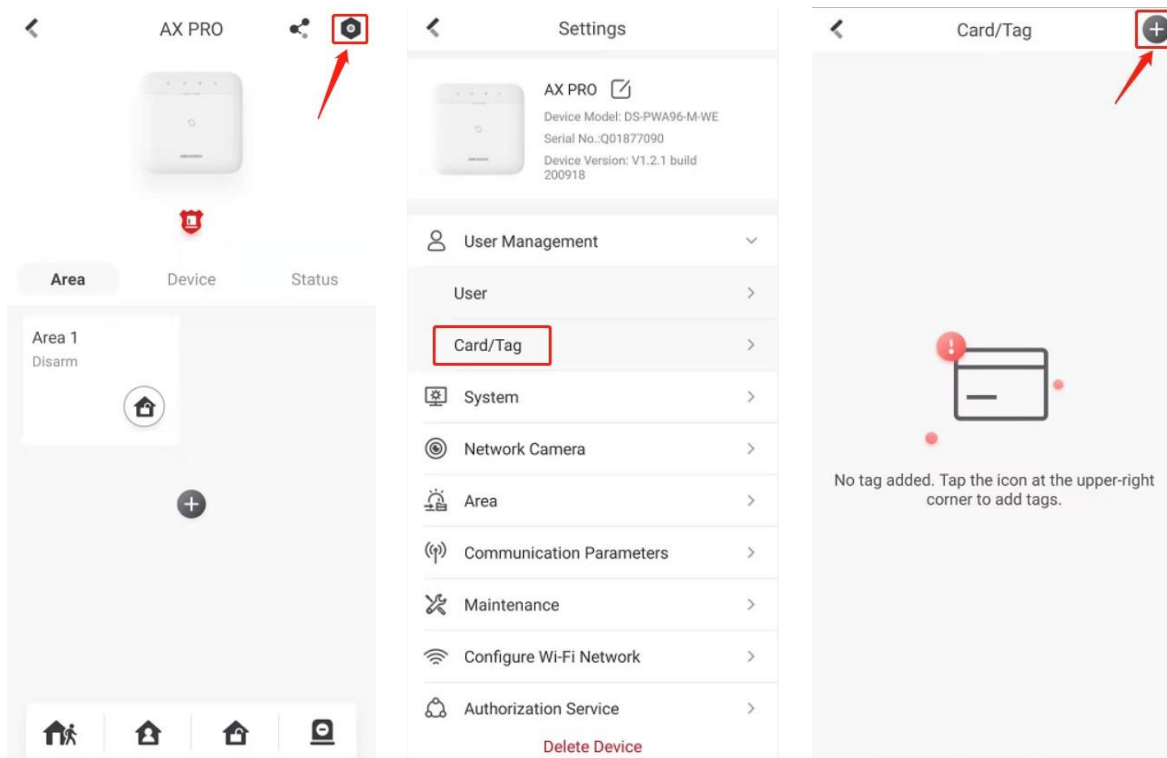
AX PRO

Area
Device
Status

Area 1
Disarm

Settings

AX PRO
Device Model: DS-PWA96-M-WE
Serial No.:Q01877090
Device Version: V1.2.1 build 200918

User Management
User
Card/Tag
System
Network Camera
Area
Communication Parameters
Maintenance
Configure Wi-Fi Network
Authorization Service
Delete Device

Card/Tag

No tag added. Tap the icon at the upper-right corner to add tags.